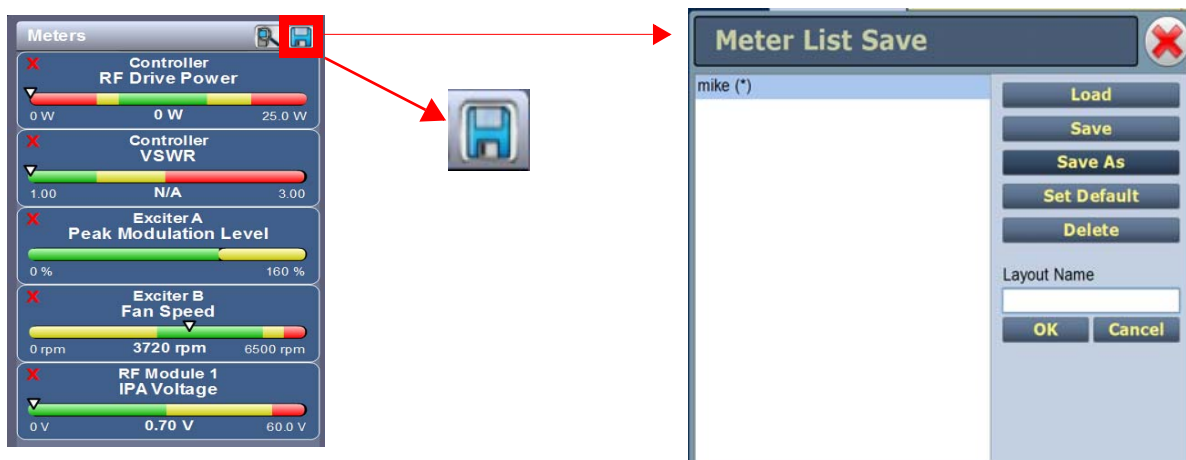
Meters

Controller
RF Drive Power
0 W 0 W 25.0 W

Controller
VSWR
1.00 N/A 3.00

Exciter A
Peak Modulation Level
0 % 160 %

Exciter B
Fan Speed
0 rpm 3720 rpm 6500 rpm

RF Module 1
IPA Voltage
0 V 0.70 V 60.0 V

Meter List Save

mike (*)

Load
Save
Save As
Set Default
Delete

Layout Name

OK
Cancel